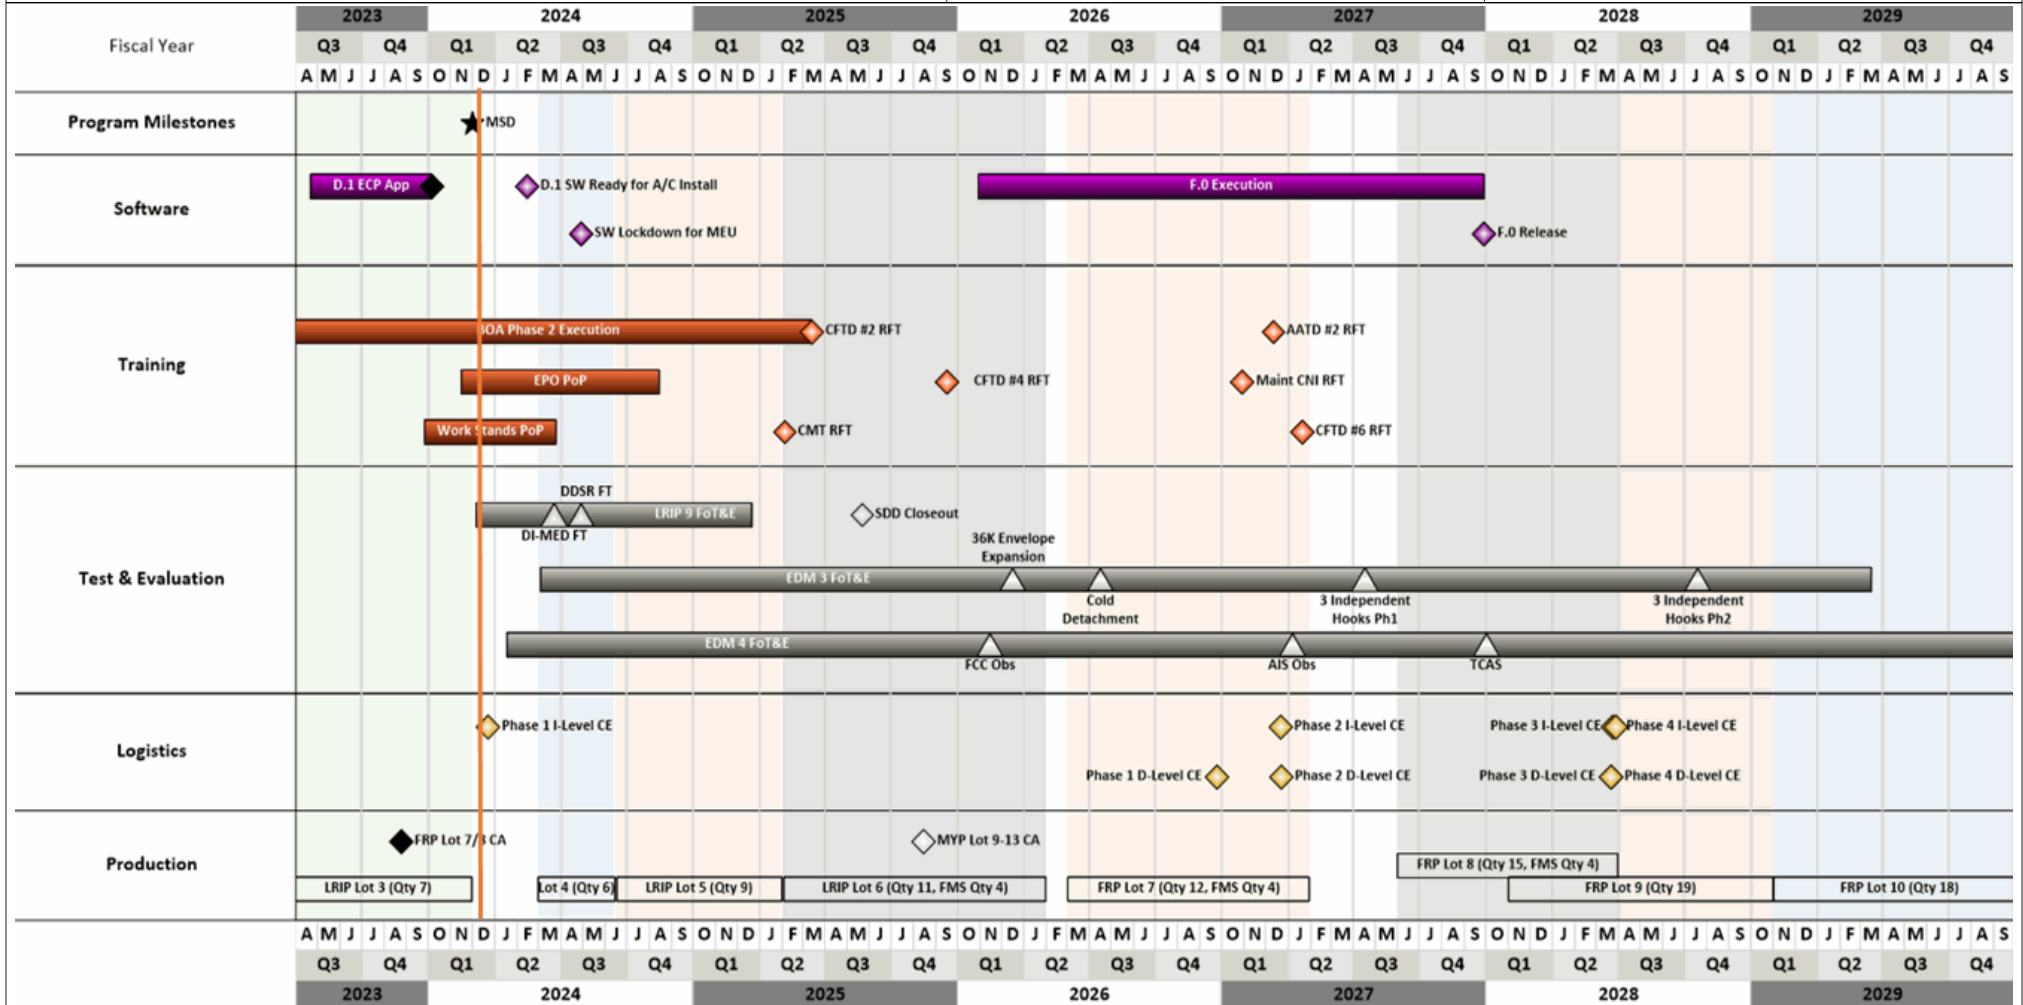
Fiscal Year

| 2023 | | 2024 | | | | 2025 | | | | 2026 | | | | 2027 | | | | 2028 | | | | 2029 | | | |
|---|---|---|---|---|---|---|---|---|---|---|---|---|---|---|---|---|---|---|---|---|---|---|---|---|---|
| Q3 | Q4 | Q1 | Q2 | Q3 | Q4 | Q1 | Q2 | Q3 | Q4 | Q1 | Q2 | Q3 | Q4 | Q1 | Q2 | Q3 | Q4 | Q1 | Q2 | Q3 | Q4 | Q1 | Q2 | Q3 | Q4 |

A M J J A S O N D J F M A M J J A S O N D J F M A M J J A S O N D J F M A M J J A S O N D J F M A M J J A S O N D J F M A M J J A S O N D J F M A M J J A S

Program Milestones
MSD

Software
D.1 ECP App
D.1 SW Ready for A/C Install
SW Lockdown for MEU
F.0 Execution
F.0 Release

Training
3OA Phase 2 Execution
CFTD #2 RFT
AATD #2 RFT
EPO PoP
CFTD #4 RFT
Maint CNI RFT
Work Stands PoP
CMT RFT
CFTD #6 RFT

Test & Evaluation
DDSR FT
LRIP 9 FoT&E
DI-MED FT
SDD Closeout
36K Envelope Expansion
EDM 3 FoT&E
Cold Detachment
3 Independent Hooks Ph1
3 Independent Hooks Ph2
EDM 4 FoT&E
FCC Obs
AIS Obs
TCAS

Logistics
Phase 1 I-Level CE
Phase 2 I-Level CE
Phase 3 I-Level CE
Phase 4 I-Level CE
Phase 1 D-Level CE
Phase 2 D-Level CE
Phase 3 D-Level CE
Phase 4 D-Level CE

Production
FRP Lot 7/8 CA
MYP Lot 9-13 CA
FRP Lot 8 (Qty 15, FMS Qty 4)
LRIP Lot 3 (Qty 7)
Lot 4 (Qty 6)
LRIP Lot 5 (Qty 9)
LRIP Lot 6 (Qty 11, FMS Qty 4)
FRP Lot 7 (Qty 12, FMS Qty 4)
FRP Lot 9 (Qty 19)
FRP Lot 10 (Qty 18)

A M J J A S O N D J F M A M J J A S O N D J F M A M J J A S O N D J F M A M J J A S O N D J F M A M J J A S O N D J F M A M J J A S O N D J F M A M J J A S

| Q3 | Q4 | Q1 | Q2 | Q3 | Q4 | Q1 | Q2 | Q3 | Q4 | Q1 | Q2 | Q3 | Q4 | Q1 | Q2 | Q3 | Q4 | Q1 | Q2 | Q3 | Q4 | Q1 | Q2 | Q3 | Q4 |
|---|---|---|---|---|---|---|---|---|---|---|---|---|---|---|---|---|---|---|---|---|---|---|---|---|---|
| 2023 | | 2024 | | | | 2025 | | | | 2026 | | | | 2027 | | | | 2028 | | | | 2029 | | | |